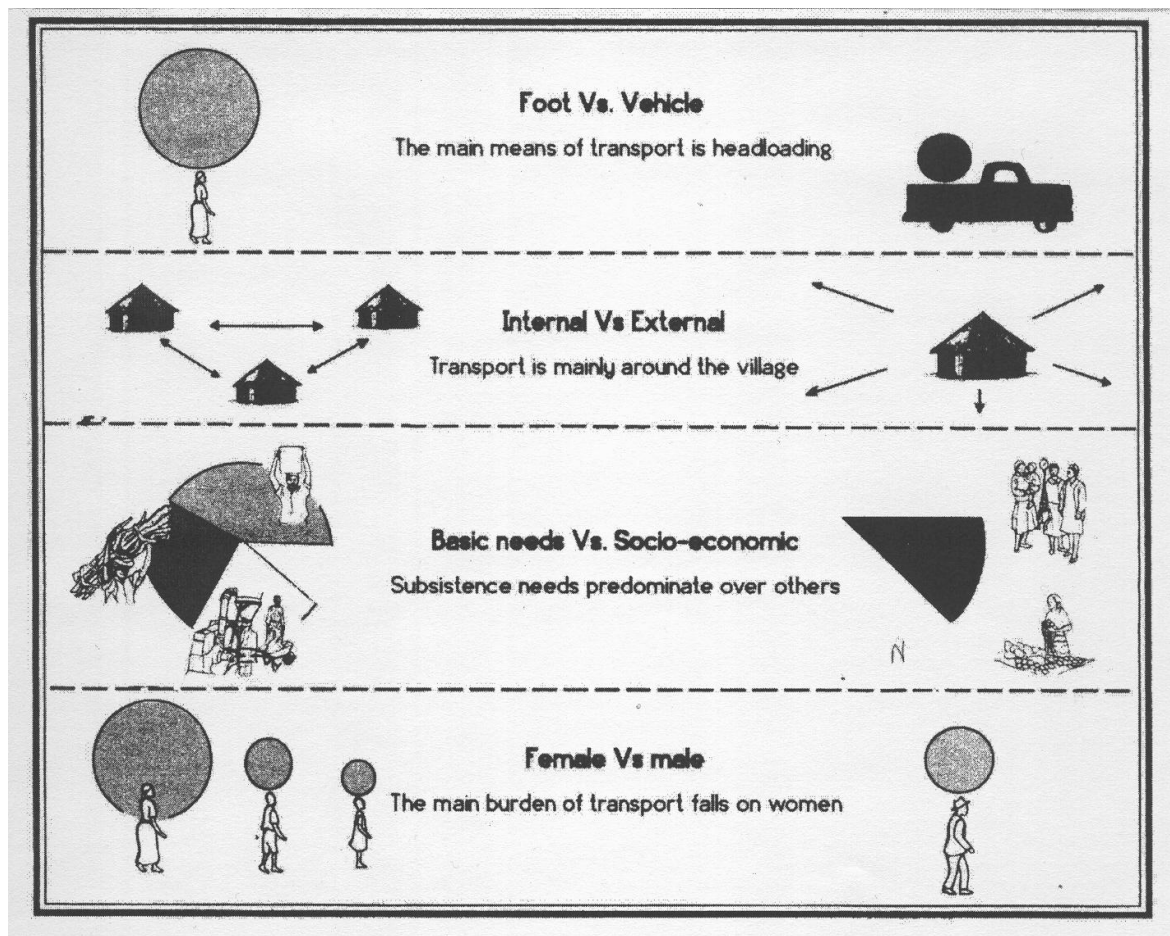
Foot Vs. Vehicle

The main means of transport is headloading

Internal Vs External

Transport is mainly around the village

Basic needs Vs. Socio-economic

Subsistence needs predominate over others

N

Female Vs male

The main burden of transport falls on women